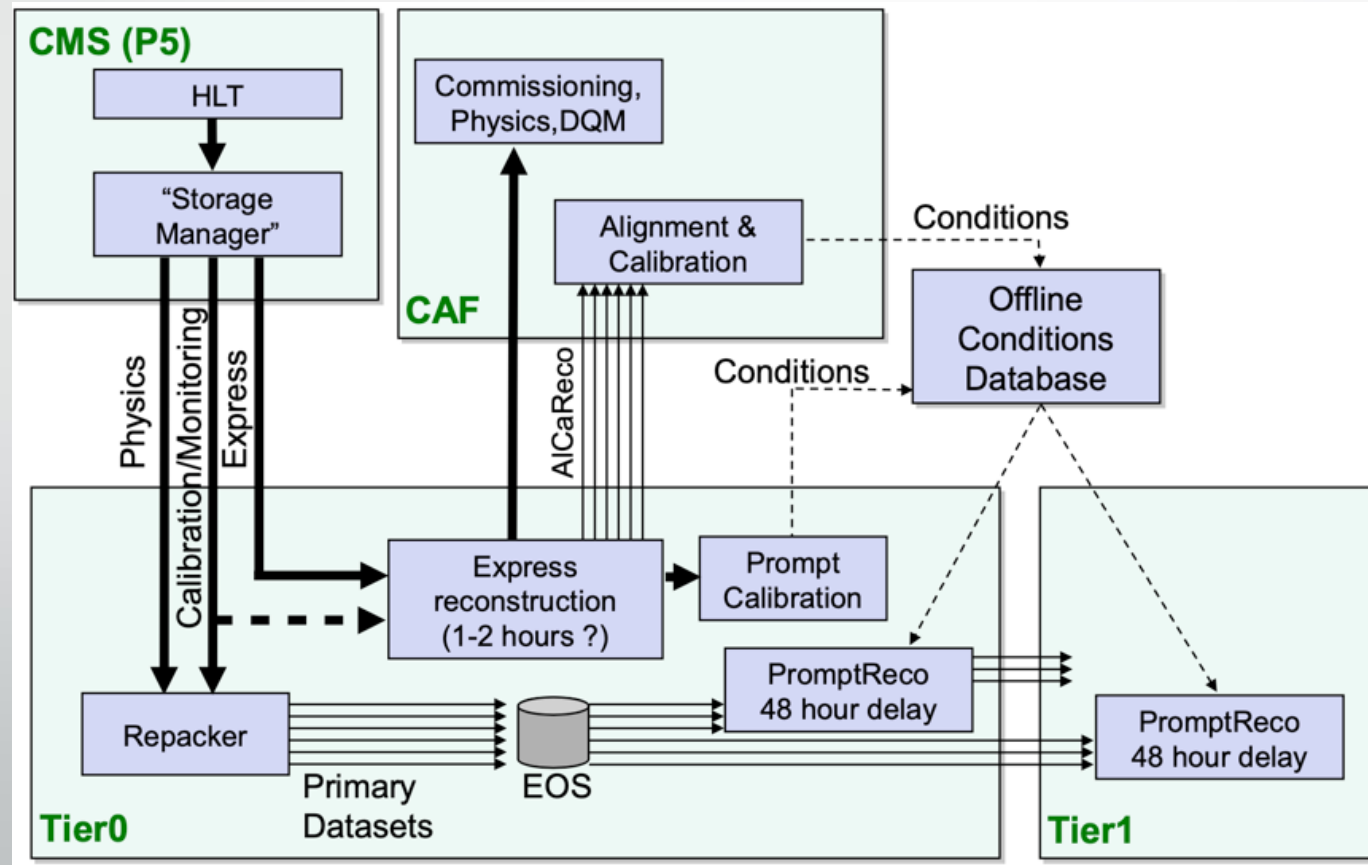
CMS (P5)

HLT

"Storage Manager"

Physics

Calibration/Monitoring

Express

CAF

Commissioning, Physics,DQM

Alignment & Calibration

AlCaReco

Conditions

Offline Conditions Database

Conditions

Express reconstruction (1-2 hours ?)

Prompt Calibration

PromptReco 48 hour delay

Repacker

Primary Datasets

EOS

Tier0

PromptReco 48 hour delay

Tier1